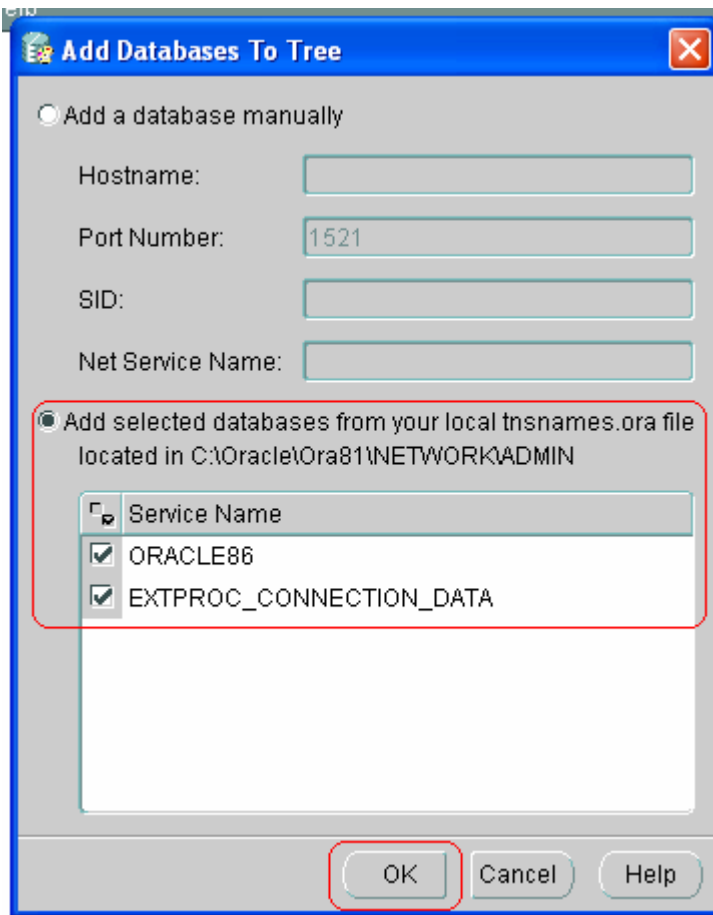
Add Databases To Tree

Add a database manually

Hostname:

Port Number: 1521

SID:

Net Service Name:

Add selected databases from your local tnsnames.ora file located in C:\Oracle\Ora81\NETWORK\ADMIN

| | Service Name |
|---|---|
| ☑ | ORACLE86 |
| ☑ | EXTPROC_CONNECTION_DATA |

OK Cancel Help